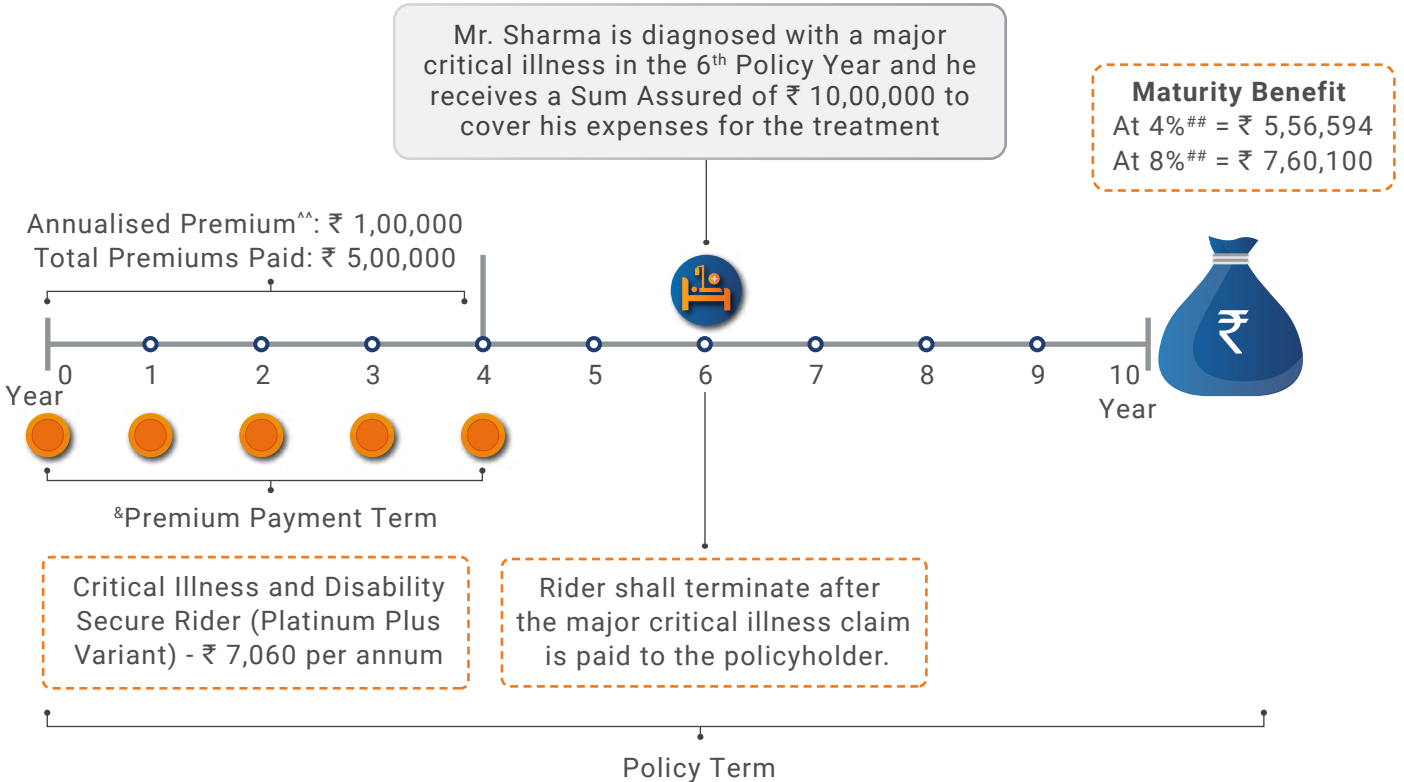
Mr. Sharma is diagnosed with a major critical illness in the 6$^{th}$ Policy Year and he receives a Sum Assured of ₹ 10,00,000 to cover his expenses for the treatment

**Maturity Benefit**
At 4%$^{##}$ = ₹ 5,56,594
At 8%$^{##}$ = ₹ 7,60,100

Annualised Premium$^{^^}$: ₹ 1,00,000
Total Premiums Paid: ₹ 5,00,000

Year 0 1 2 3 4 5 6 7 8 9 10 Year

₹

$^{\&}$Premium Payment Term

Critical Illness and Disability Secure Rider (Platinum Plus Variant) - ₹ 7,060 per annum

Rider shall terminate after the major critical illness claim is paid to the policyholder.

Policy Term